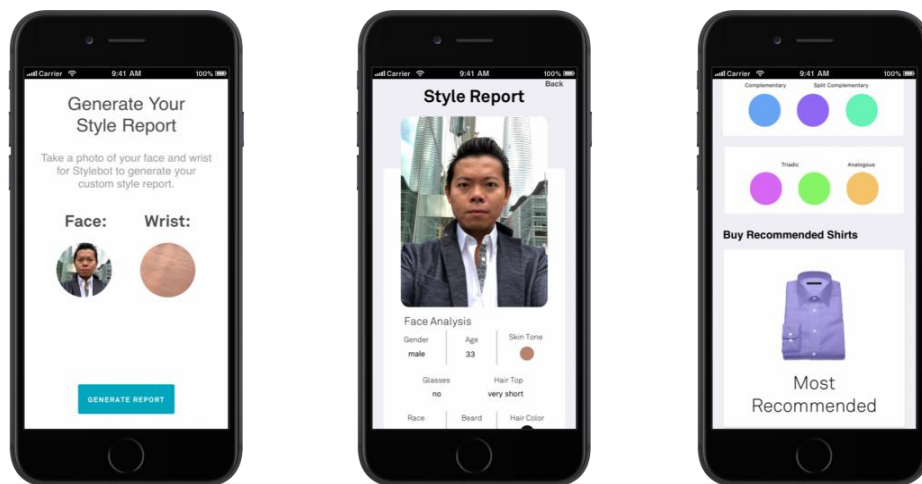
Carrier 9:41 AM 100%

Generate Your Style Report

Take a photo of your face and wrist for Stylebot to generate your custom style report.

Face: Wrist:

GENERATE REPORT

Carrier 9:41 AM 100%

Back

Style Report

Face Analysis

| Gender | Age | Skin Tone |
|---|---|---|
| male | 33 | |

| Glasses | Hair Top |
|---|---|
| no | very short |

| Race | Beard | Hair Color |
|---|---|---|

Carrier 9:41 AM 100%

Complementary Split Complementary

Triadic Analogous

Buy Recommended Shirts

Most Recommended